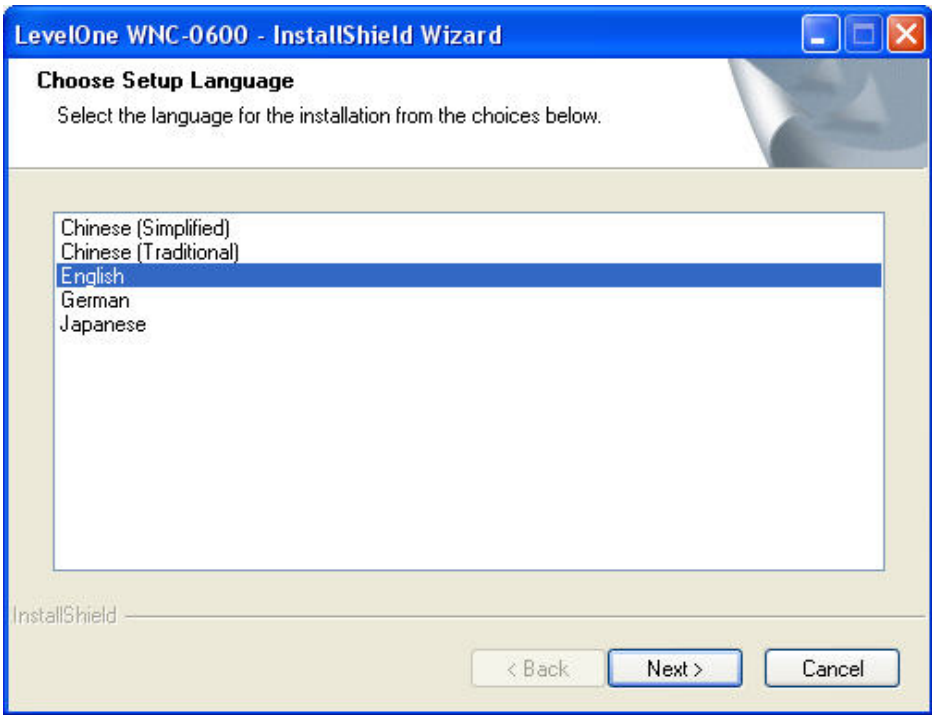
LevelOne WNC-0600 - InstallShield Wizard

Choose Setup Language

Select the language for the installation from the choices below.

Chinese (Simplified)
Chinese (Traditional)
English
German
Japanese

InstallShield

< Back
Next >
Cancel